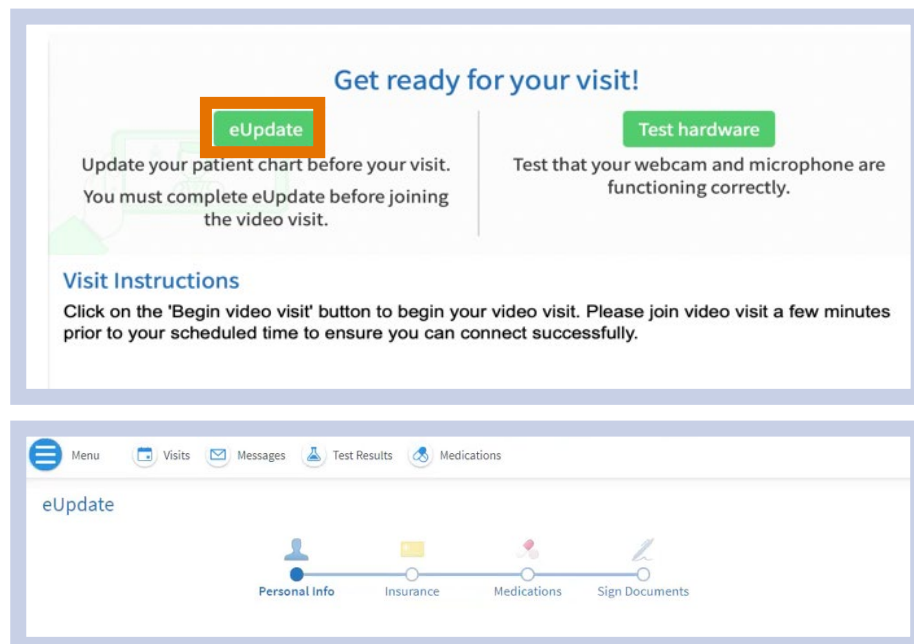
Get ready for your visit!

eUpdate

Update your patient chart before your visit.

You must complete eUpdate before joining the video visit.

Test hardware

Test that your webcam and microphone are functioning correctly.

Visit Instructions

Click on the 'Begin video visit' button to begin your video visit. Please join video visit a few minutes prior to your scheduled time to ensure you can connect successfully.

Menu Visits Messages Test Results Medications

eUpdate

Personal Info Insurance Medications Sign Documents